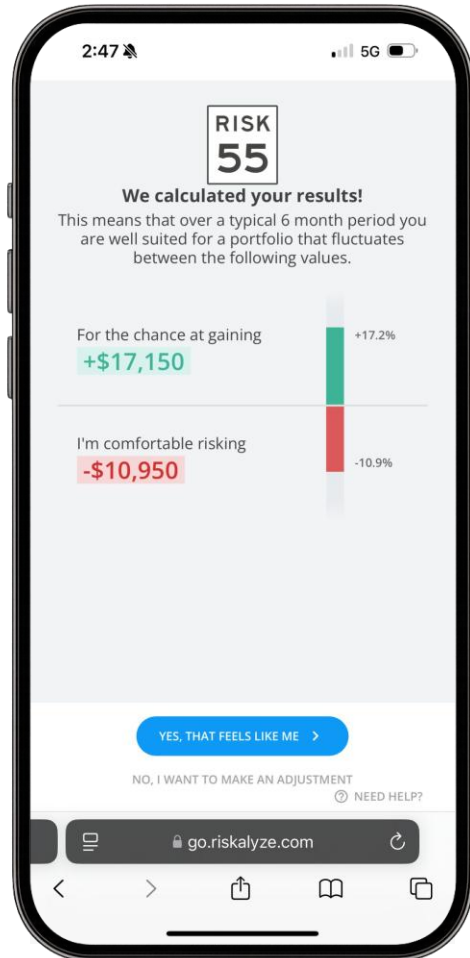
2:47

5G

RISK
55

We calculated your results!

This means that over a typical 6 month period you are well suited for a portfolio that fluctuates between the following values.

For the chance at gaining
+$17,150

+17.2%

I'm comfortable risking
-$10,950

-10.9%

YES, THAT FEELS LIKE ME >

NO, I WANT TO MAKE AN ADJUSTMENT

NEED HELP?

go.riskalyze.com